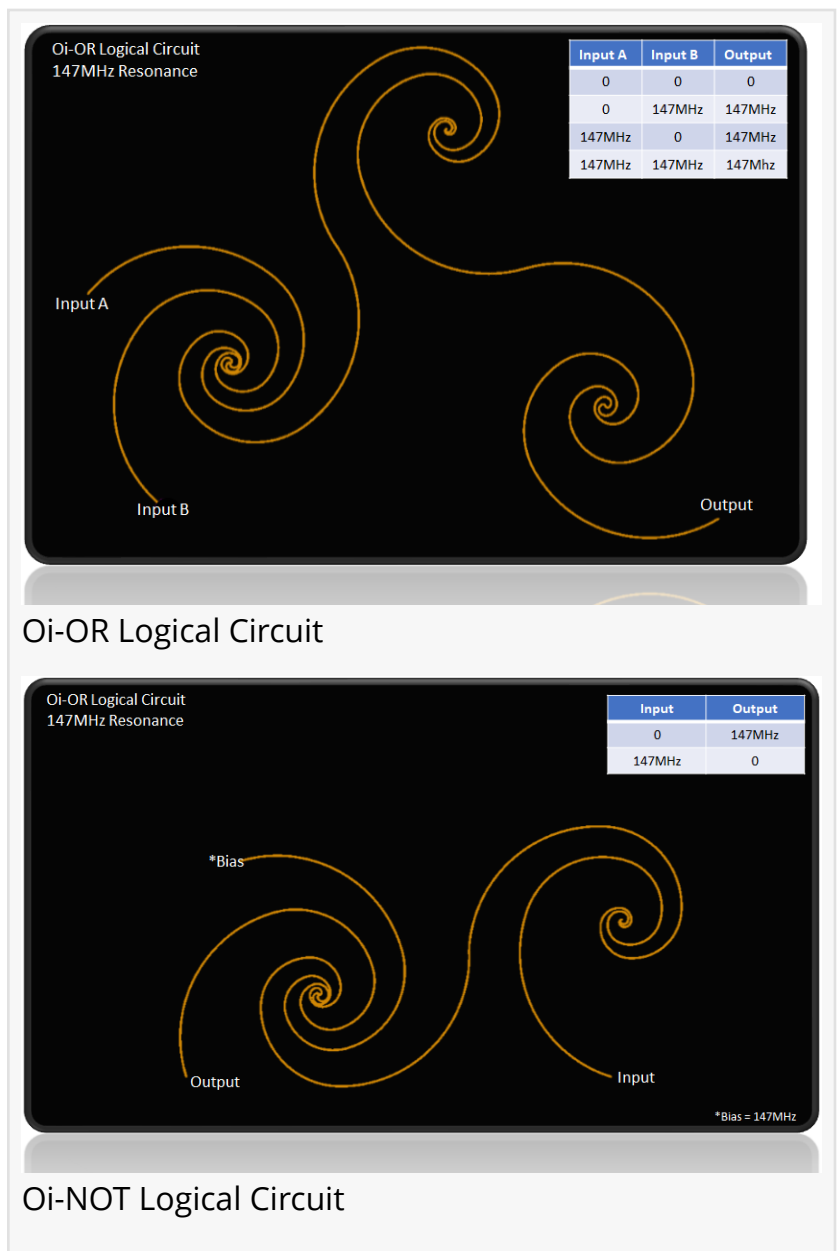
Oi-OR Logical Circuit
147MHz Resonance

| Input A | Input B | Output |
|---|---|---|
| 0 | 0 | 0 |
| 0 | 147MHz | 147MHz |
| 147MHz | 0 | 147MHz |
| 147MHz | 147MHz | 147Mhz |

Input A

Input B

Output

Oi-OR Logical Circuit

Oi-OR Logical Circuit
147MHz Resonance

| Input | Output |
|---|---|
| 0 | 147MHz |
| 147MHz | 0 |

*Bias

Output

Input

*Bias = 147MHz

Oi-NOT Logical Circuit